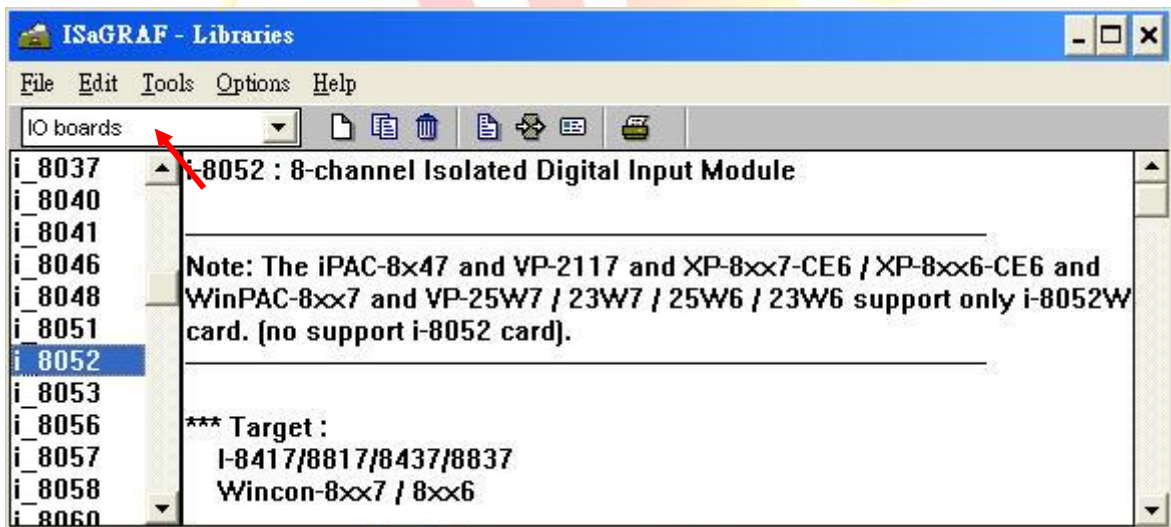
ISaGRAF - Libraries

File Edit Tools Options Help

IO boards

i_8037
i_8040
i_8041
i_8046
i_8048
i_8051
i_8052
i_8053
i_8056
i_8057
i_8058
i_8060

i-8052 : 8-channel Isolated Digital Input Module

Note: The iPAC-8x47 and VP-2117 and XP-8xx7-CE6 / XP-8xx6-CE6 and WinPAC-8xx7 and VP-25W7 / 23W7 / 25W6 / 23W6 support only i-8052W card. (no support i-8052 card).

*** Target :
I-8417/8817/8437/8837
Wincon-8xx7 / 8xx6